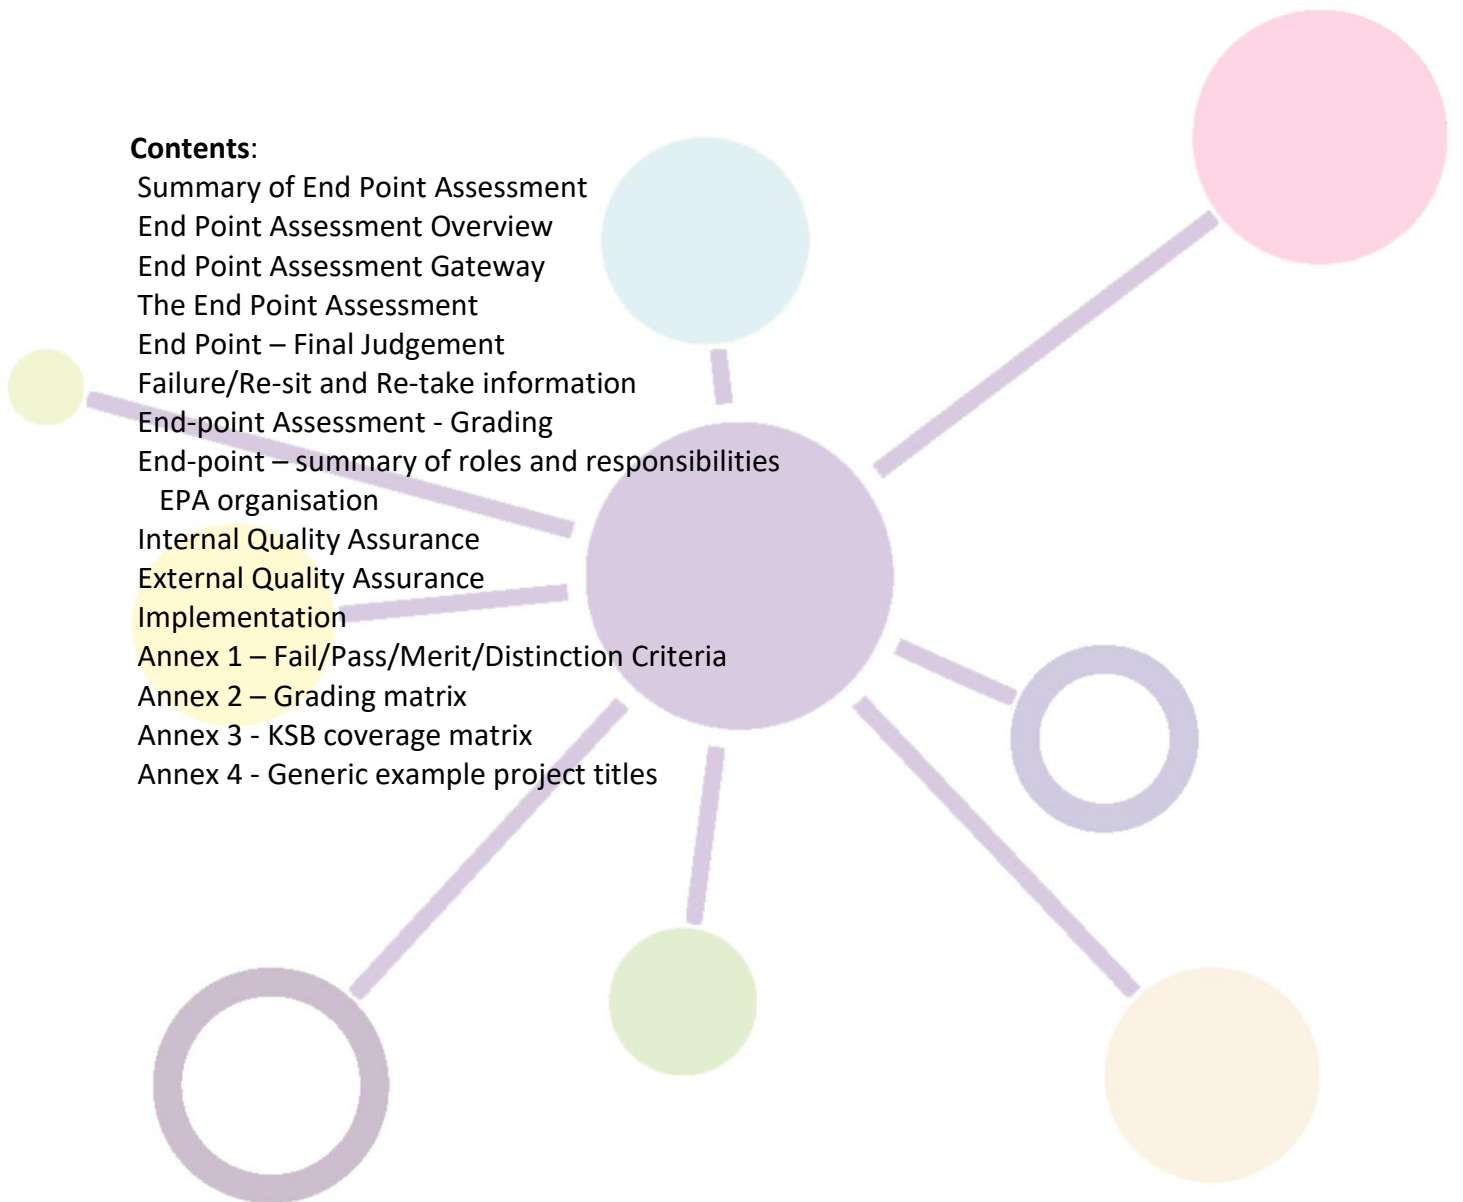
**Contents**:

Summary of End Point Assessment
End Point Assessment Overview
End Point Assessment Gateway
The End Point Assessment
End Point – Final Judgement
Failure/Re-sit and Re-take information
End-point Assessment - Grading
End-point – summary of roles and responsibilities
EPA organisation
Internal Quality Assurance
External Quality Assurance
Implementation
Annex 1 – Fail/Pass/Merit/Distinction Criteria
Annex 2 – Grading matrix
Annex 3 - KSB coverage matrix
Annex 4 - Generic example project titles